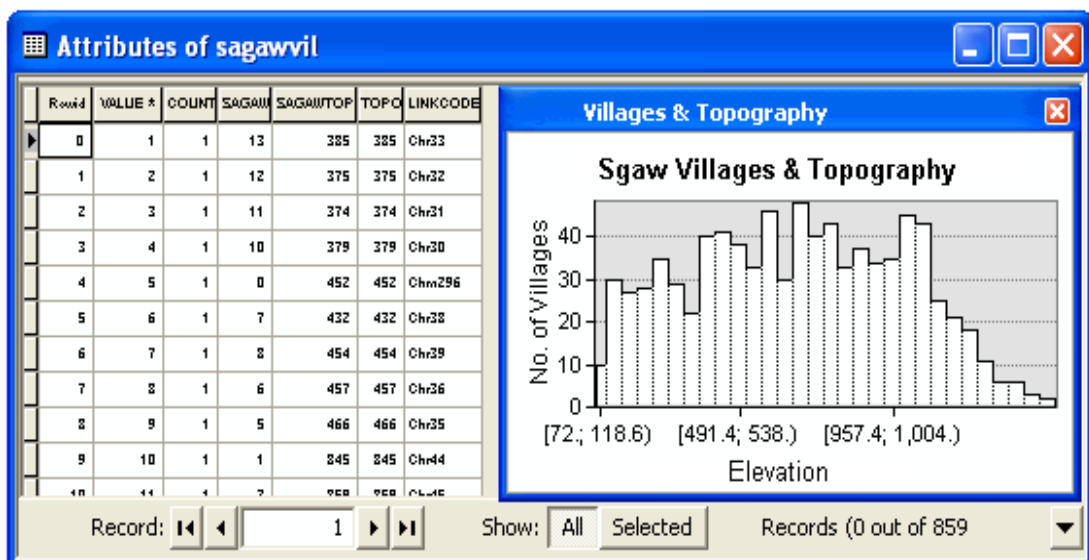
Attributes of sagawvil

| Rowid | VALUE * | COUNT | SAGAW | SAGAWTOP | TOPO | LINKCODE |
|---|---|---|---|---|---|---|
| 0 | 1 | 1 | 13 | 385 | 385 | Chr33 |
| 1 | 2 | 1 | 12 | 375 | 375 | Chr32 |
| 2 | 3 | 1 | 11 | 374 | 374 | Chr31 |
| 3 | 4 | 1 | 10 | 379 | 379 | Chr30 |
| 4 | 5 | 1 | 0 | 452 | 452 | Chm296 |
| 5 | 6 | 1 | 7 | 432 | 432 | Chr38 |
| 6 | 7 | 1 | 8 | 454 | 454 | Chr39 |
| 7 | 8 | 1 | 6 | 457 | 457 | Chr36 |
| 8 | 9 | 1 | 5 | 466 | 466 | Chr35 |
| 9 | 10 | 1 | 1 | 845 | 845 | Chr44 |
| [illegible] | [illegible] | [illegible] | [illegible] | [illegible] | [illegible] | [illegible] |

Villages & Topography

Sgaw Villages & Topography

No. of Villages

0
10
20
30
40

[72.; 118.6) [491.4; 538.) [957.4; 1,004.)

Elevation

Record: 1

Show: All Selected

Records (0 out of 859